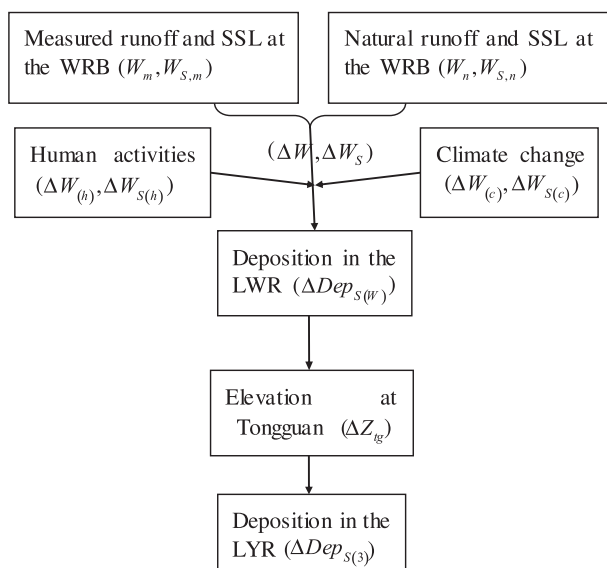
Measured runoff and SSL at the WRB $(W_m, W_{S,m})$

Natural runoff and SSL at the WRB $(W_n, W_{S,n})$

Human activities $(\Delta W_{(h)}, \Delta W_{S(h)})$

$(\Delta W, \Delta W_S)$

Climate change $(\Delta W_{(c)}, \Delta W_{S(c)})$

Deposition in the LWR $(\Delta Dep_{S(W)})$

Elevation at Tongguan $(\Delta Z_{tg})$

Deposition in the LYR $(\Delta Dep_{S(3)})$